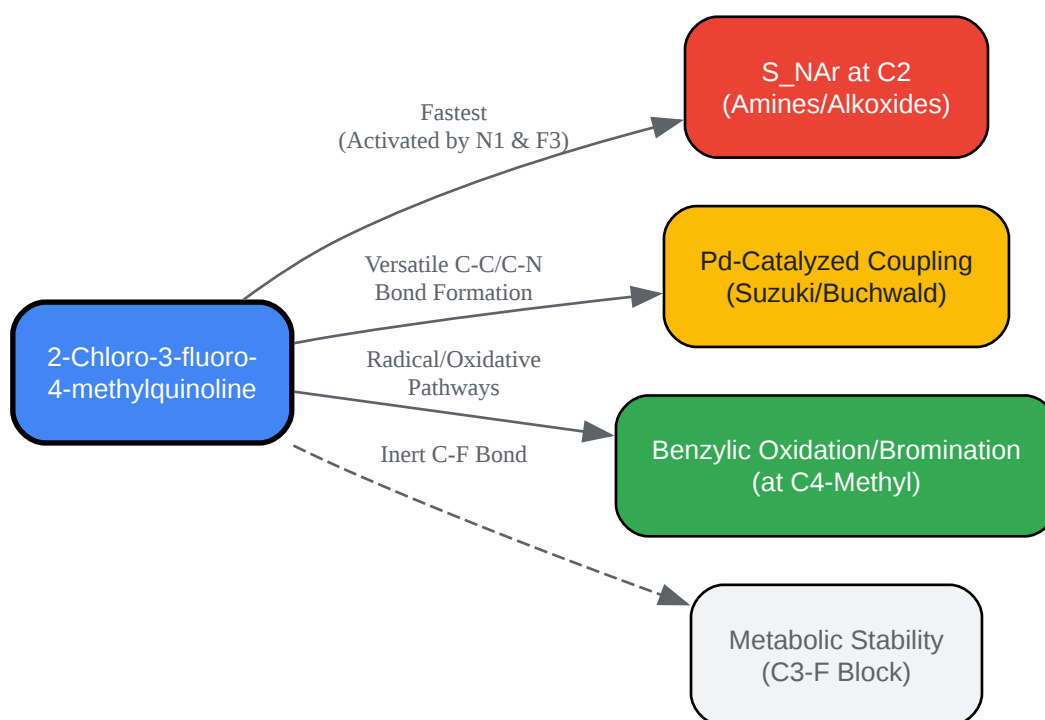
2-Chloro-3-fluoro-4-methylquinoline

Fastest
(Activated by N1 & F3)

S_NAr at C2
(Amines/Alkoxides)

Versatile C-C/C-N
Bond Formation

Pd-Catalyzed Coupling
(Suzuki/Buchwald)

Radical/Oxidative
Pathways

Benzylic Oxidation/Bromination
(at C4-Methyl)

Inert C-F Bond

Metabolic Stability
(C3-F Block)